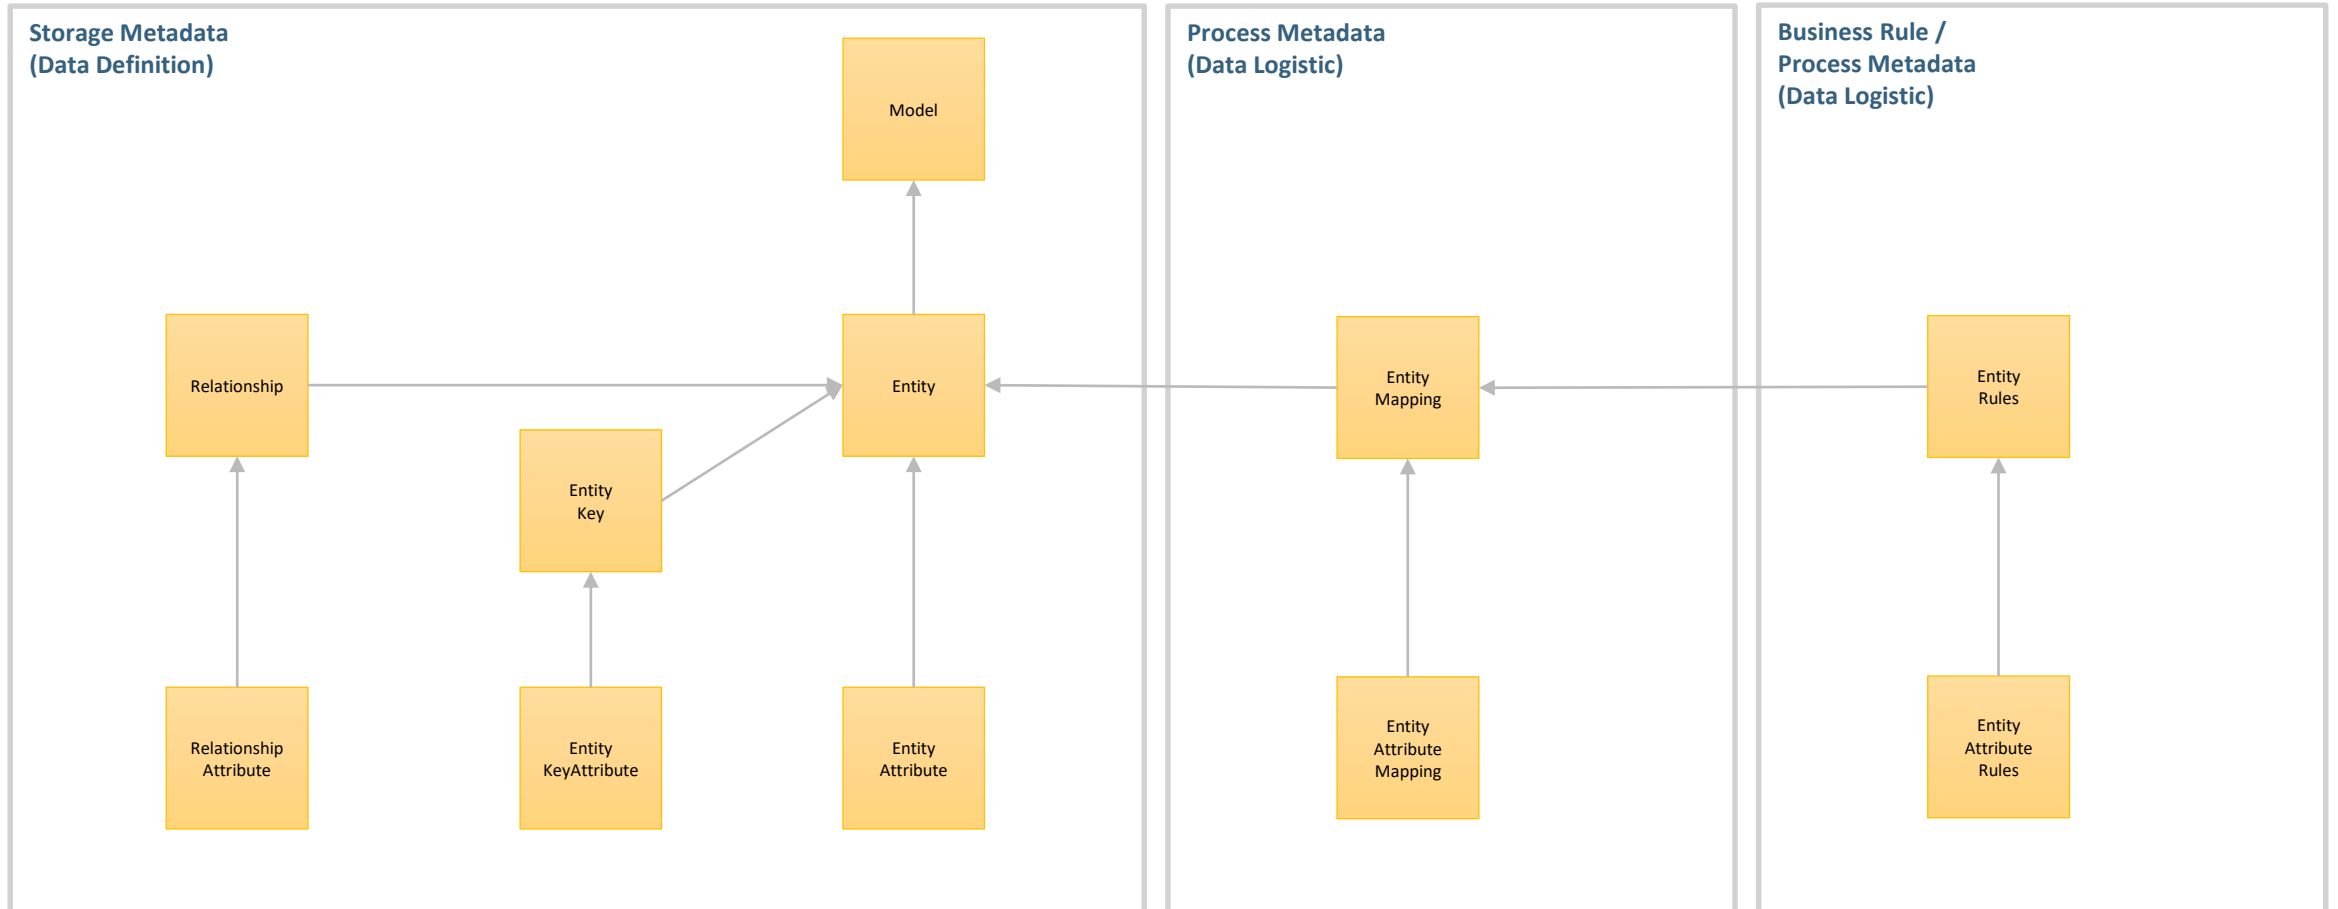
Storage Metadata
(Data Definition)

Model

Relationship

Entity

Entity
Key

Relationship
Attribute

Entity
KeyAttribute

Entity
Attribute

Process Metadata
(Data Logistic)

Entity
Mapping

Entity
Attribute
Mapping

Business Rule /
Process Metadata
(Data Logistic)

Entity
Rules

Entity
Attribute
Rules